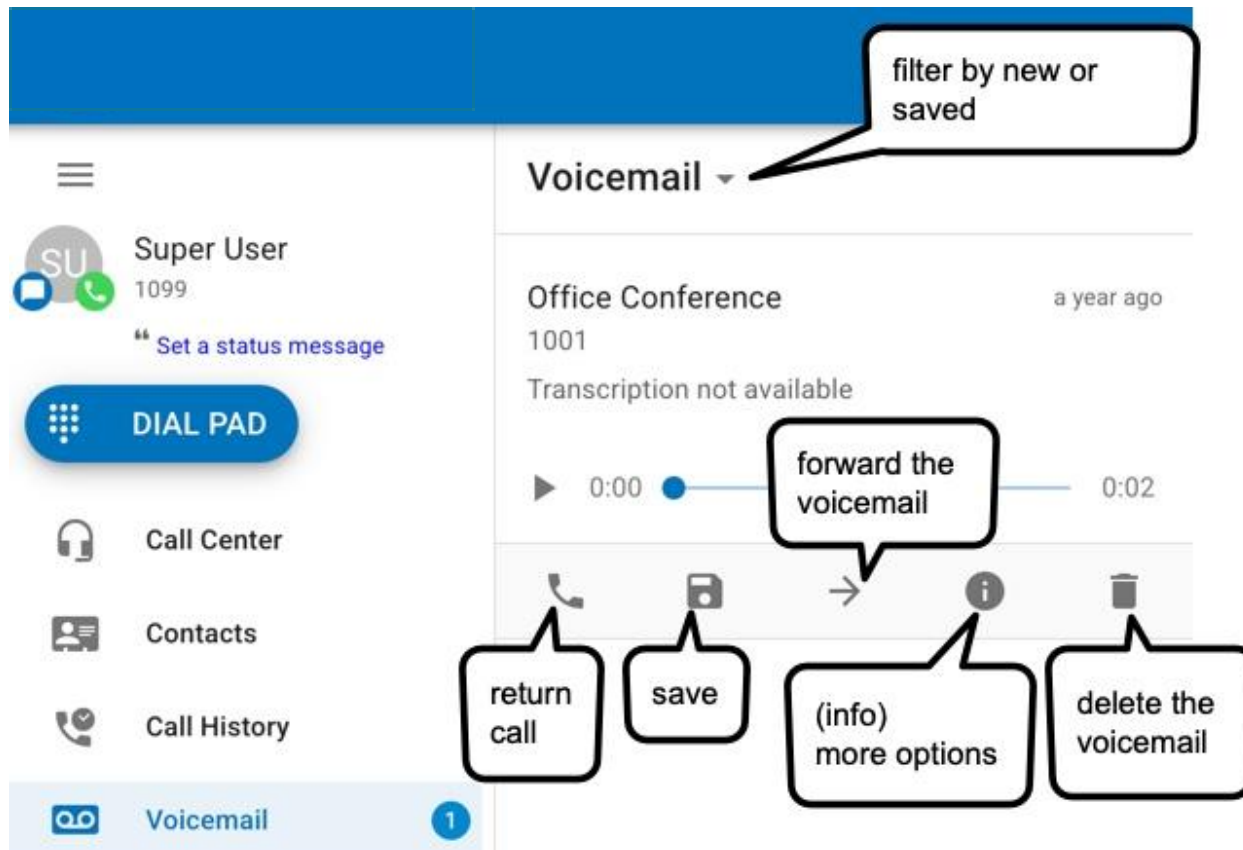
filter by new or saved

Voicemail

SU

Super User

1099

" Set a status message

DIAL PAD

Office Conference

a year ago

1001

Transcription not available

forward the voicemail

0:00

0:02

Call Center

Contacts

Call History

Voicemail

1

return call

save

(info) more options

delete the voicemail